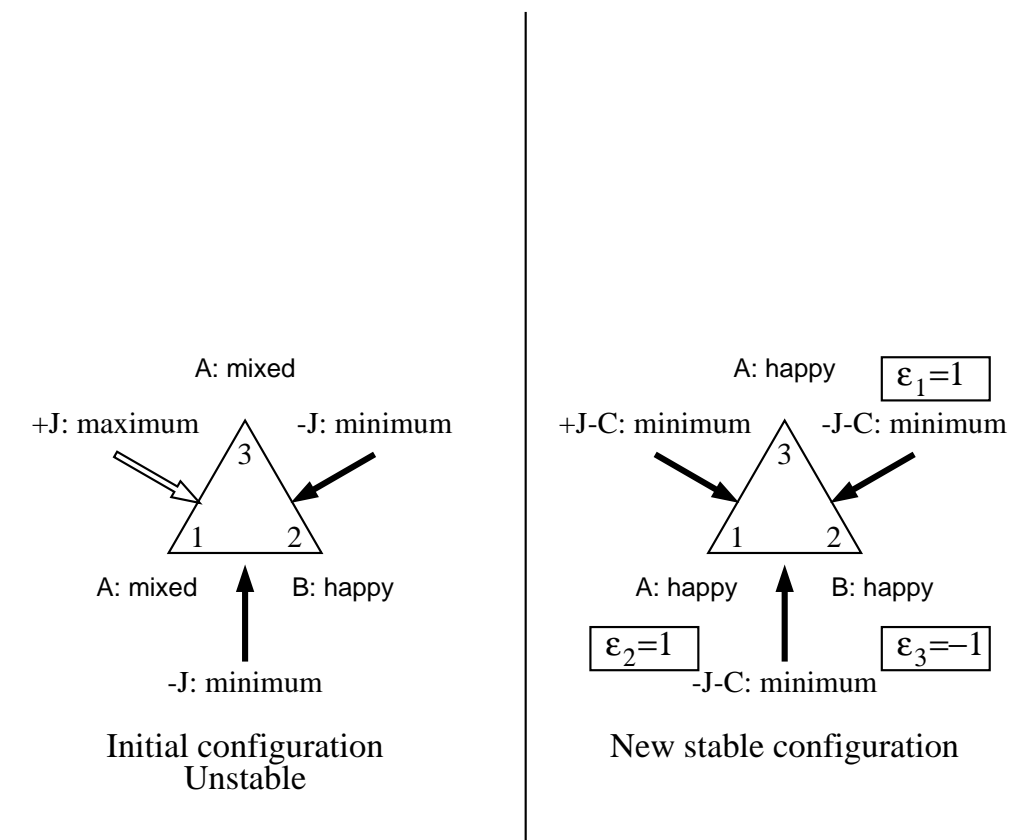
A: mixed

+J: maximum

-J: minimum

3

1

2

A: mixed

B: happy

-J: minimum

Initial configuration
Unstable

A: happy

$\varepsilon_1=1$

+J-C: minimum

-J-C: minimum

3

1

2

A: happy

B: happy

$\varepsilon_2=1$

$\varepsilon_3=-1$

-J-C: minimum

New stable configuration